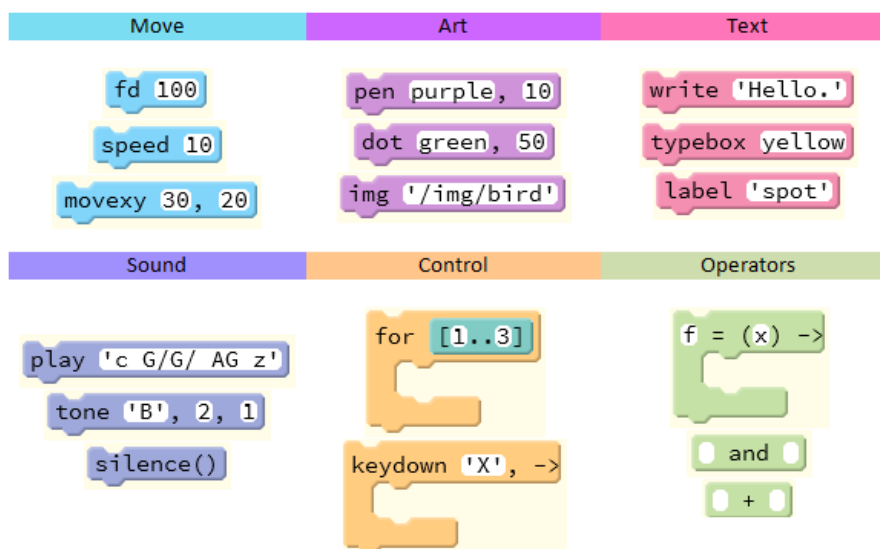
Move

fd 100

speed 10

movexy 30, 20

Art

pen purple, 10

dot green, 50

img '/img/bird'

Text

write 'Hello.'

typebox yellow

label 'spot'

Sound

play 'c G/G/ AG z'

tone 'B', 2, 1

silence()

Control

for [1..3]

keydown 'X', ->

Operators

f = (x) ->

and

+